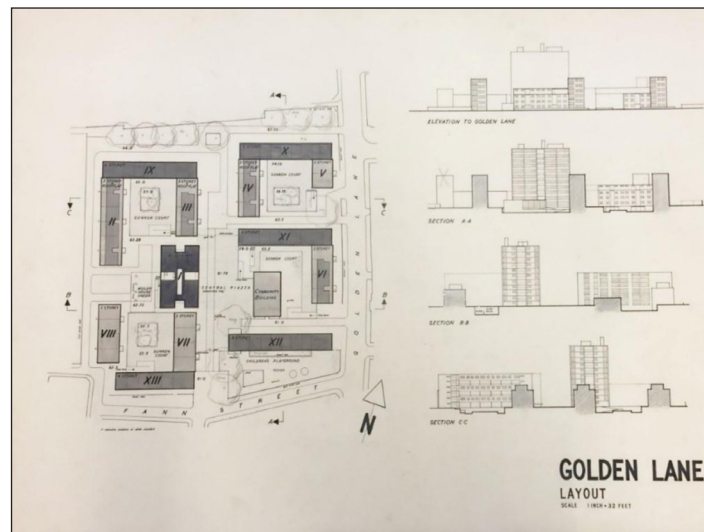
ELEVATION TO GOLDEN LANE

SECTION A-A

SECTION B-B

SECTION C-C

IX

X

IV

V

III

II

SUNKEN COURT

SUNKEN COURT

XI

SUNKEN COURT

VI

I

CENTRAL PIAZZA

COMMUNITY BUILDING

VIII

VII

SUNKEN COURT

XII

CHILDRENS PLAYGROUND

XIII

FANN STREET

GOLDEN LANE

A

A

B

B

C

C

N

GOLDEN LANE
LAYOUT
SCALE 1 INCH = 32 FEET